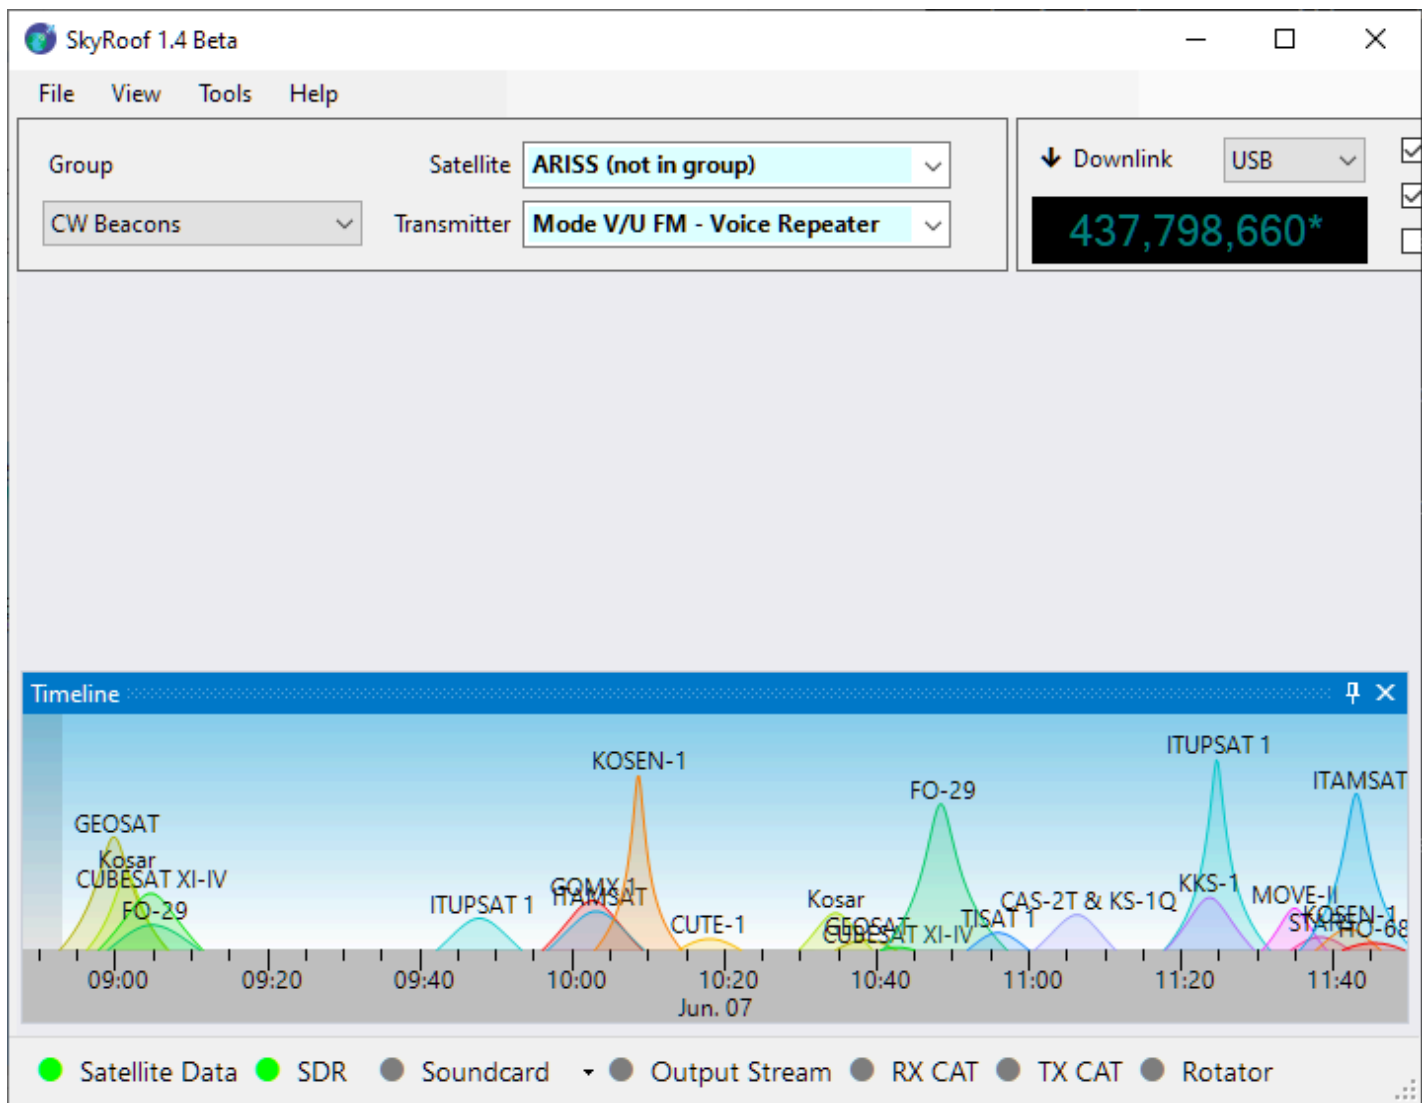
SkyRoof 1.4 Beta

File View Tools Help

Group
CW Beacons

Satellite ARISS (not in group)
Transmitter Mode V/U FM - Voice Repeater

Downlink USB
437,798,660*

Timeline

GEOSAT
Kosar
CUBESAT XI-IV
FO-29
ITUPSAT 1
GOMX-1
ITAMSAT
KOSEN-1
CUTE-1
Kosar
GEOSAT
CUBESAT XI-IV
FO-29
TISAT 1
CAS-2T & KS-1Q
KKS-1
ITUPSAT 1
MOVE-II
KOSEN-1
STARS
HO-68
ITAMSAT

09:00 09:20 09:40 10:00 10:20 10:40 11:00 11:20 11:40
Jun. 07

Satellite Data SDR Soundcard Output Stream RX CAT TX CAT Rotator